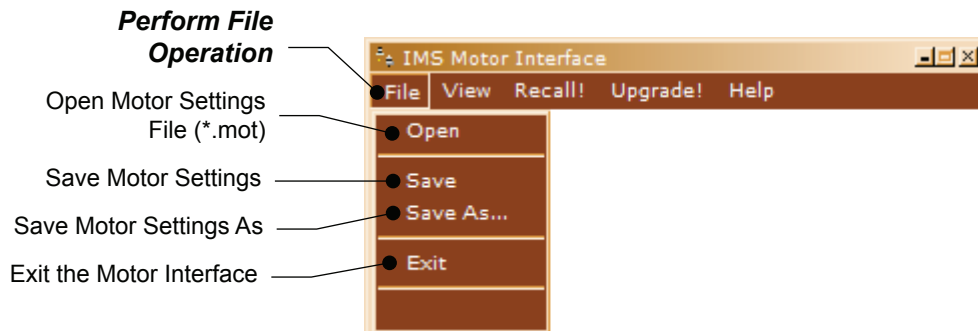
Perform File Operation

IMS Motor Interface

File View Recall! Upgrade! Help

Open Motor Settings File (*.mot)

Open

Save Motor Settings

Save

Save Motor Settings As

Save As...

Exit the Motor Interface

Exit